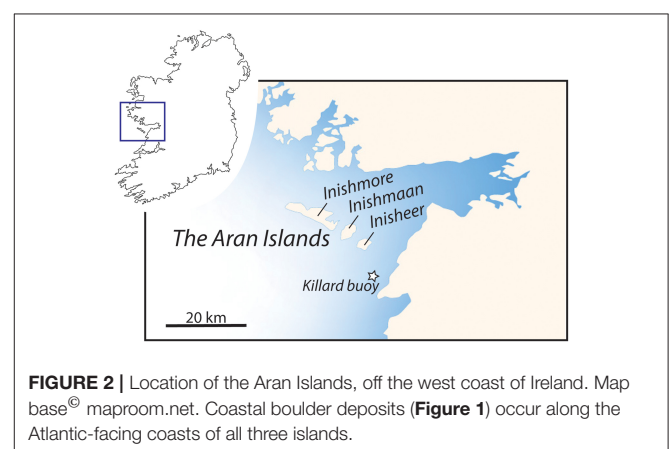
Inishmore
Inishmaan
Inisheer
The Aran Islands
Killard buoy
20 km

**FIGURE 2 |** Location of the Aran Islands, off the west coast of Ireland. Map base$^{\copyright}$ maproom.net. Coastal boulder deposits (**Figure 1**) occur along the Atlantic-facing coasts of all three islands.